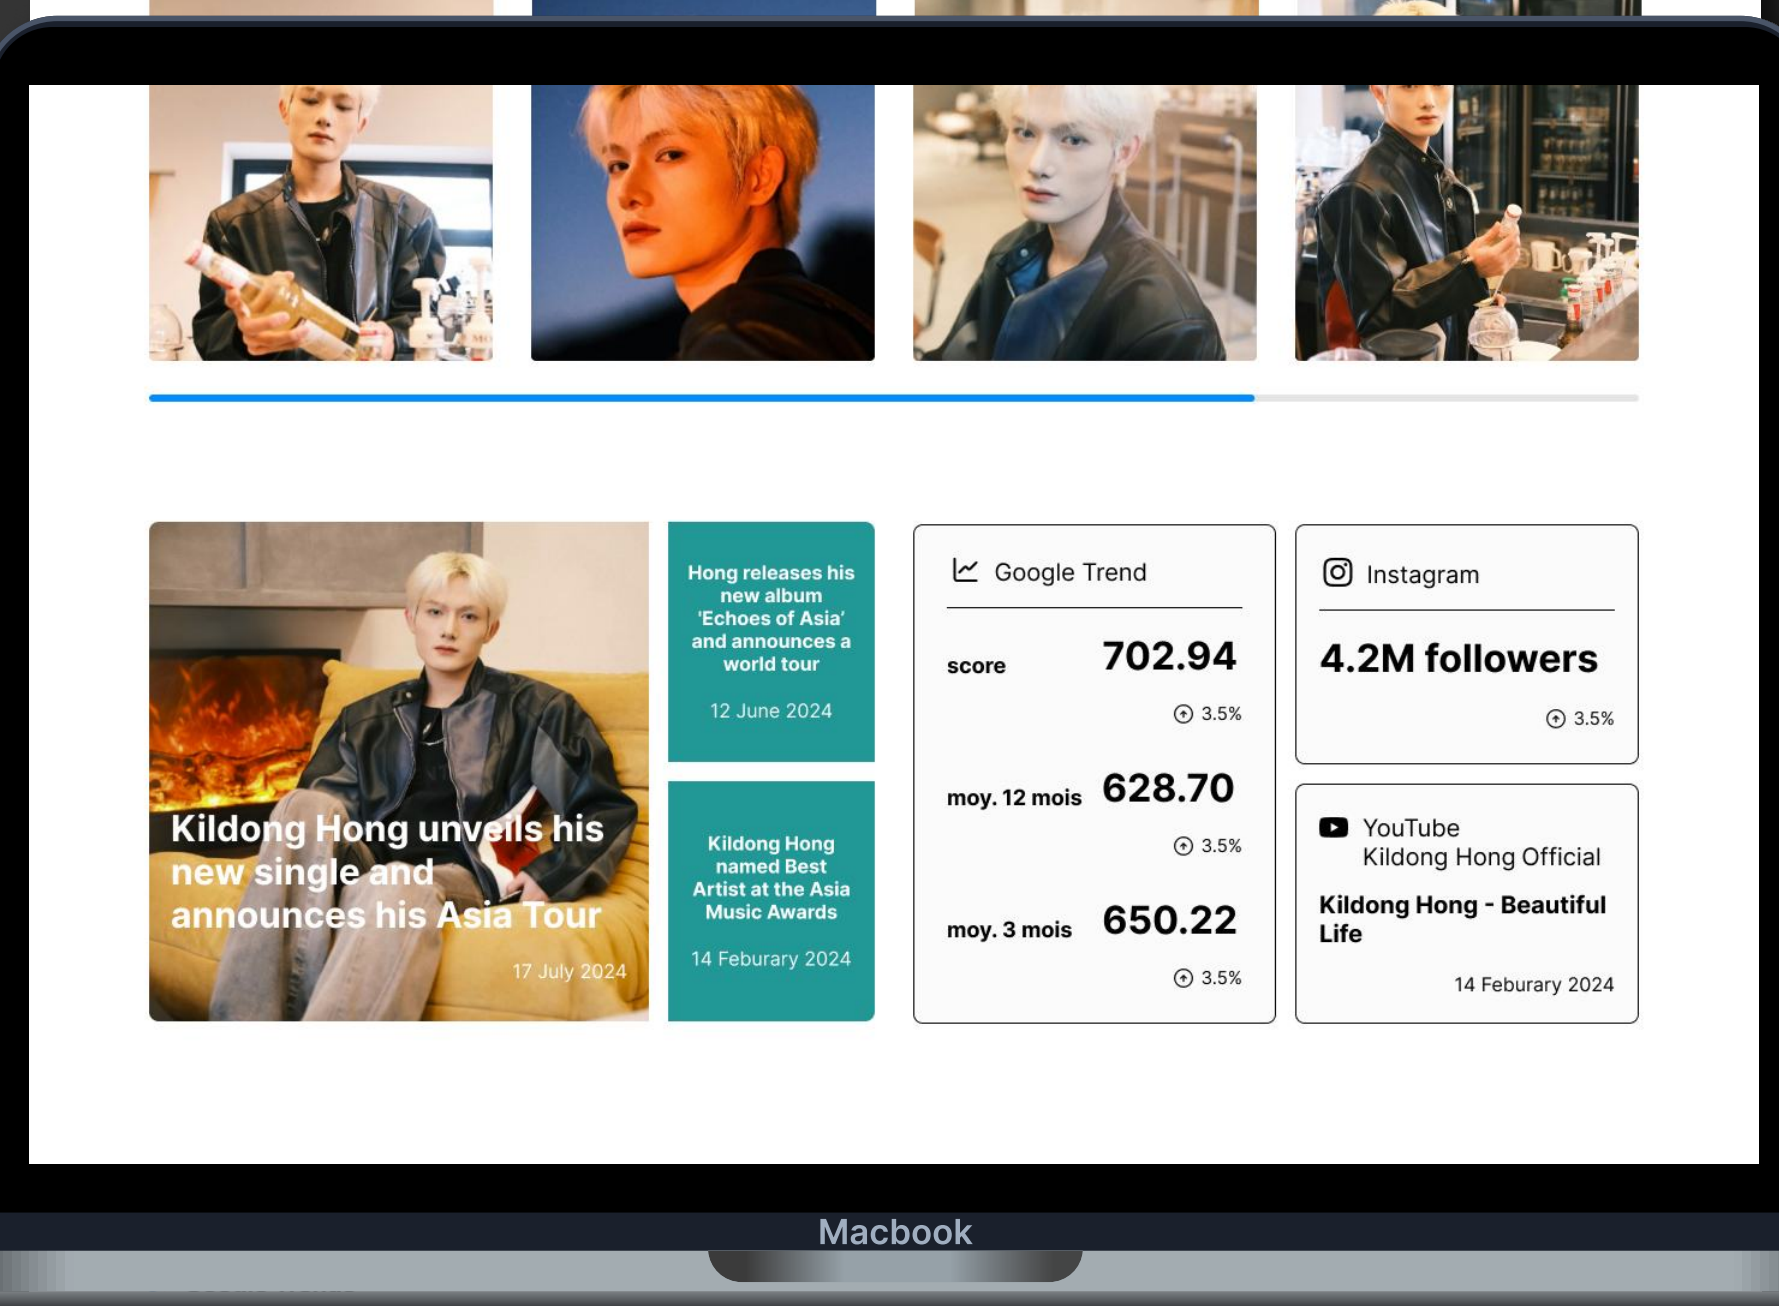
Kildong Hong unveils his new single and announces his Asia Tour

17 July 2024

Hong releases his new album 'Echoes of Asia' and announces a world tour

12 June 2024

Kildong Hong named Best Artist at the Asia Music Awards

14 Feburary 2024

Google Trend

score 702.94

3.5%

moy. 12 mois 628.70

3.5%

moy. 3 mois 650.22

3.5%

Instagram

4.2M followers

3.5%

YouTube
Kildong Hong Official

Kildong Hong - Beautiful Life

14 Feburary 2024

Macbook